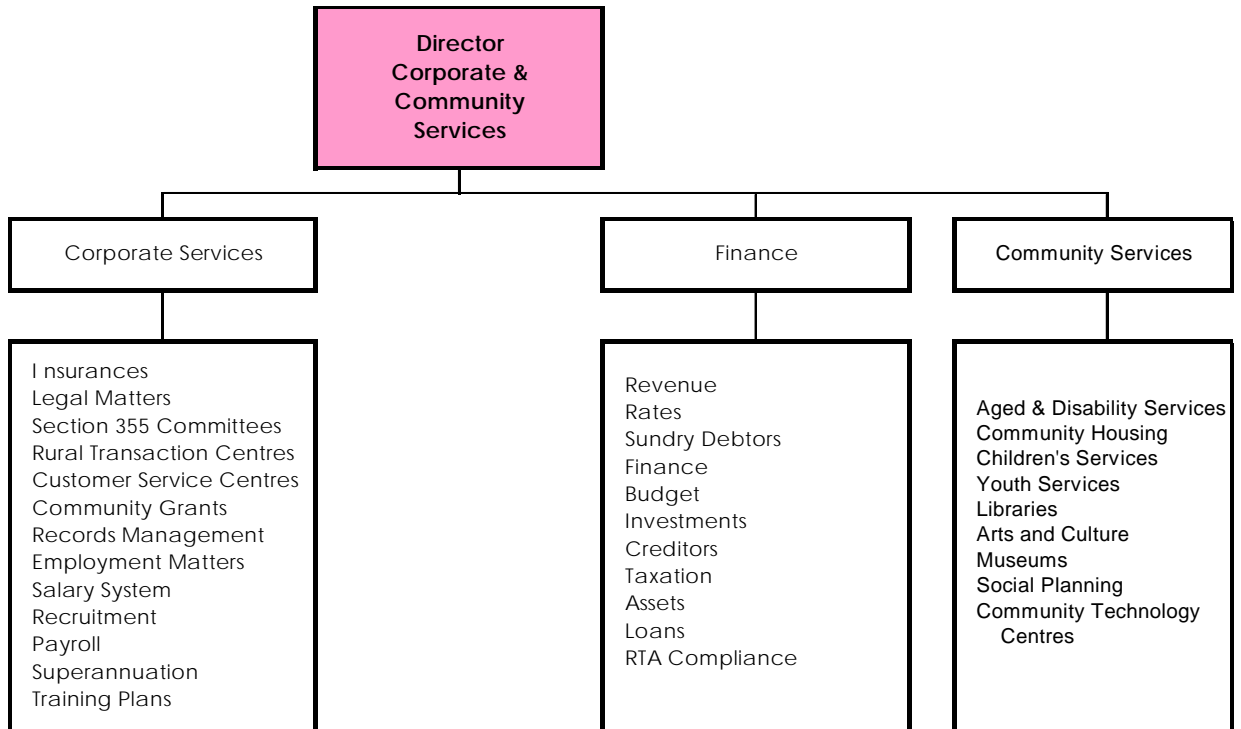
Director Corporate & Community Services

Corporate Services

Finance

Community Services

I nsurances
Legal Matters
Section 355 Committees
Rural Transaction Centres
Customer Service Centres
Community Grants
Records Management
Employment Matters
Salary System
Recruitment
Payroll
Superannuation
Training Plans

Revenue
Rates
Sundry Debtors
Finance
Budget
Investments
Creditors
Taxation
Assets
Loans
RTA Compliance

Aged & Disability Services
Community Housing
Children's Services
Youth Services
Libraries
Arts and Culture
Museums
Social Planning
Community Technology Centres